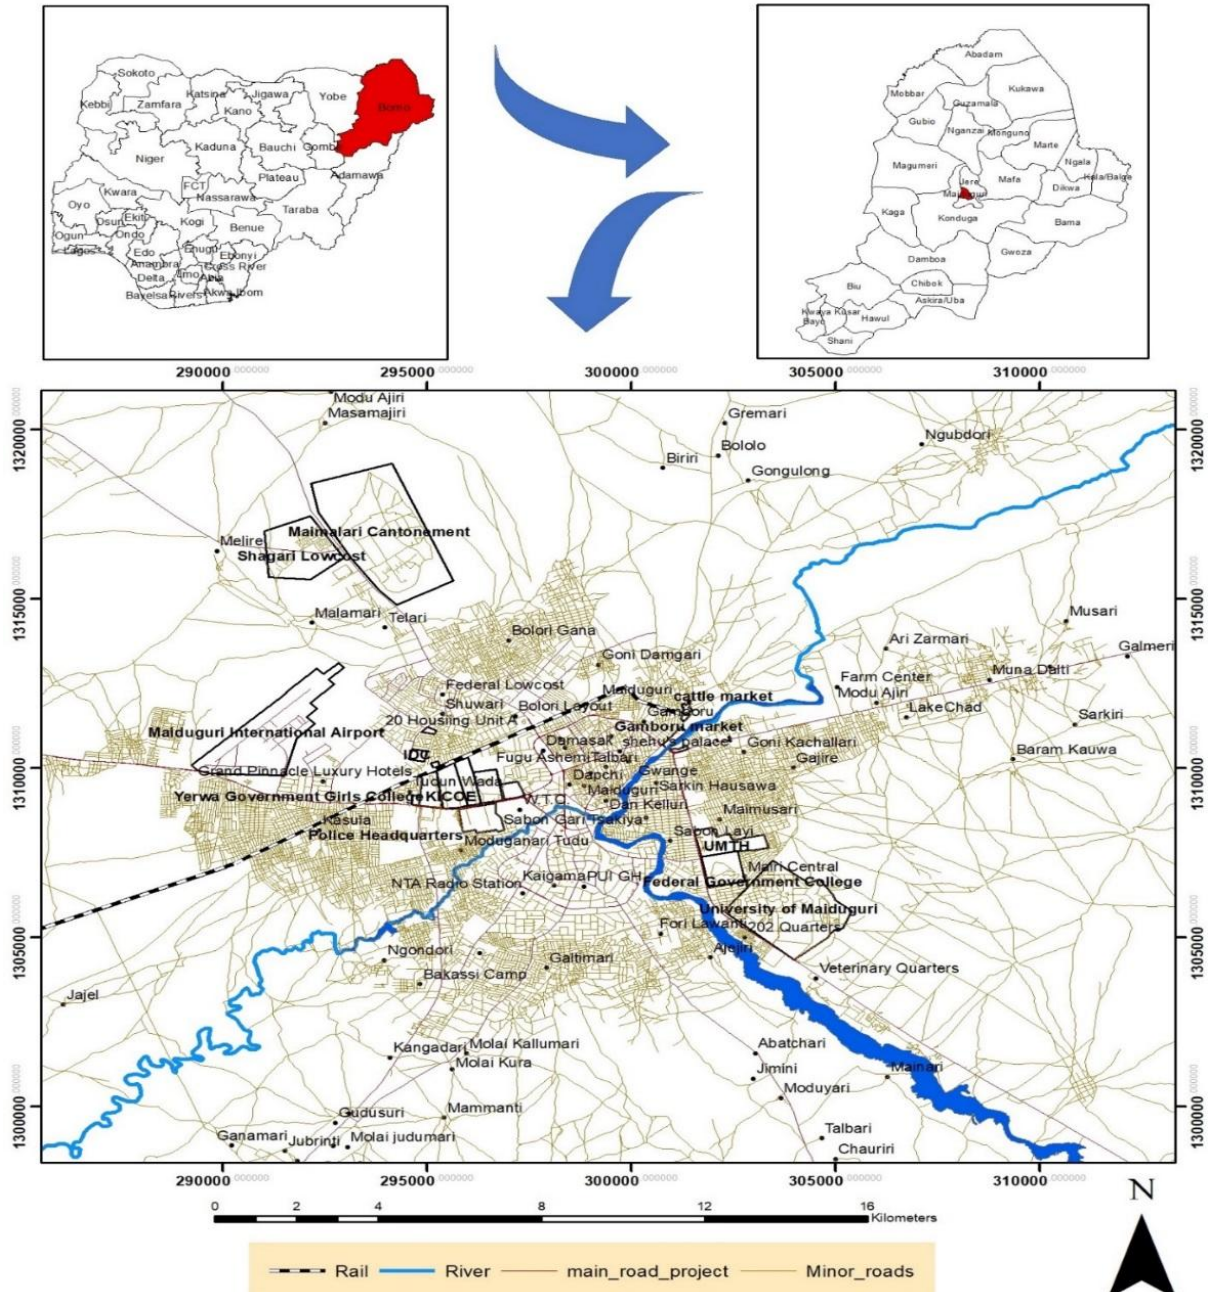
Sokoto
Kebbi Zamfara Katsina Jigawa Yobe Borno
Kano
Niger Kaduna Bauchi Gombe
Kwara FCT Plateau Adamawa
Oyo Nassarawa Taraba
Osun Ekiti Kogi Benue
Ogun Ondo
Lagos Edo Enugu Ebonyi
Anambra Cross River
Delta Imo Abia
Bayelsa Rivers Akwa Ibom

Abadam
Kukawa
Mobbar
Guzamala
Gubio Nganzai Monguno Marte
Magumeri Ngala
Jere Mafa Kala/Balge
Maiduguri Dikwa
Kaga Konduga Bama
Damboa Gwoza
Chibok
Biu Askira/Uba
Kwaya Kusar
Bayo Hawul
Shani

290000 295000 300000 305000 310000

Modu Ajiri
Masamajiri
Gremari
Bololo
Biriri
Ngubdori
Gongulong
Maimalari Cantonement
Melire
Shagari Lowcost
Malamari
Telari
Musari
Bolori Gana
Ari Zarmari
Galmeri
Goni Damgari
Farm Center
Muna Dalti
Federal Lowcost
Maiduguri
cattle market
Modu Ajiri
Shuwari
Bolori Layout
Gamboru
LakeChad
Sarkiri
20 Housing Unit A
Gamboru market
Maiduguri International Airport
IDG
Damasak
shehu's palace
Goni Kachallari
Baram Kauwa
Fugu Ashemi
Talbari
Gajire
Grand Pinnacle Luxury Hotels
Tudun Wada
Dapchi
Gwange
Sarkin Hausawa
Yerwa Government Girls College
KICOE
Maiduguri
W.T.C
Dan Kelluri
Maimusari
Kasuia
Sabon Gari
Tsakiya
Sabon Layi
Police Headquarters
Moduganari
Tudu
UMTH
Mairi Central
NTA Radio Station
Kaigama
PUI GH
Federal Government College
University of Maiduguri
Fori Lawant
202 Quarters
Ngondori
Ajeliri
Galtimari
Bakassi Camp
Veterinary Quarters
Jajel
Kangadari
Molai Kallumari
Abatchari
Molai Kura
Jimini
Mainari
Moduyari
Gudusuri
Mammanti
Talbari
Ganamari
Jubrinti
Molai judumari
Chauriri

1320000 1315000 1310000 1305000 1300000

0 2 4 8 12 16 Kilometers

N

Rail River main_road_project Minor_roads